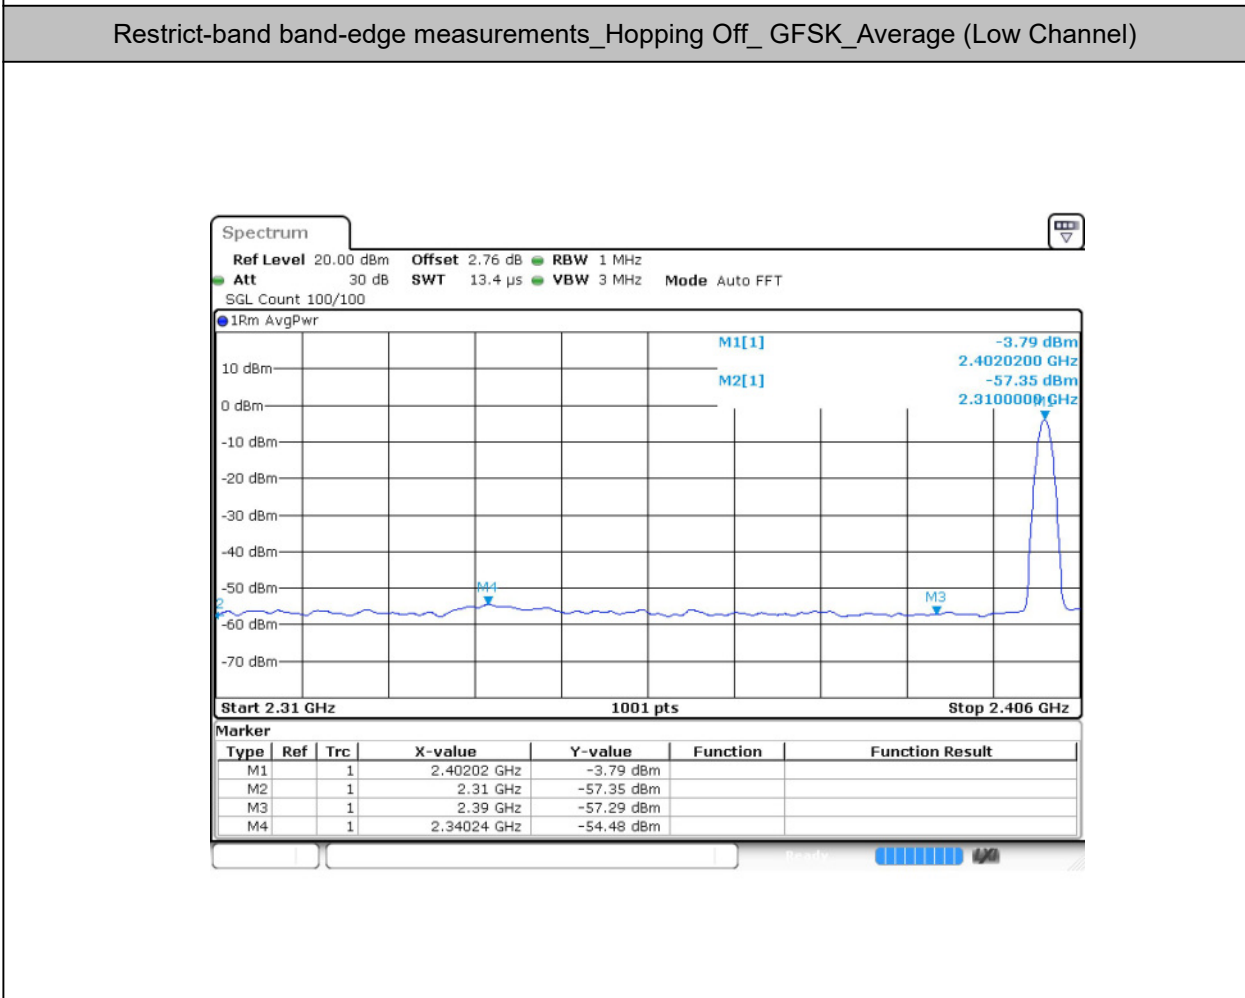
Restrict-band band-edge measurements_Hopping Off_ GFSK_Average (Low Channel)

Spectrum

Ref Level 20.00 dBm Offset 2.76 dB RBW 1 MHz
Att 30 dB SWT 13.4 µs VBW 3 MHz Mode Auto FFT
SGL Count 100/100

1Rm AvgPwr

M1[1] -3.79 dBm
2.4020200 GHz
M2[1] -57.35 dBm
2.3100000 GHz

10 dBm
0 dBm
-10 dBm
-20 dBm
-30 dBm
-40 dBm
-50 dBm
-60 dBm
-70 dBm

M1
M2
M3
M4

Start 2.31 GHz 1001 pts Stop 2.406 GHz

Marker

| Type | Ref | Trc | X-value | Y-value | Function | Function Result |
|---|---|---|---|---|---|---|
| M1 | | 1 | 2.40202 GHz | -3.79 dBm | | |
| M2 | | 1 | 2.31 GHz | -57.35 dBm | | |
| M3 | | 1 | 2.39 GHz | -57.29 dBm | | |
| M4 | | 1 | 2.34024 GHz | -54.48 dBm | | |

Ready